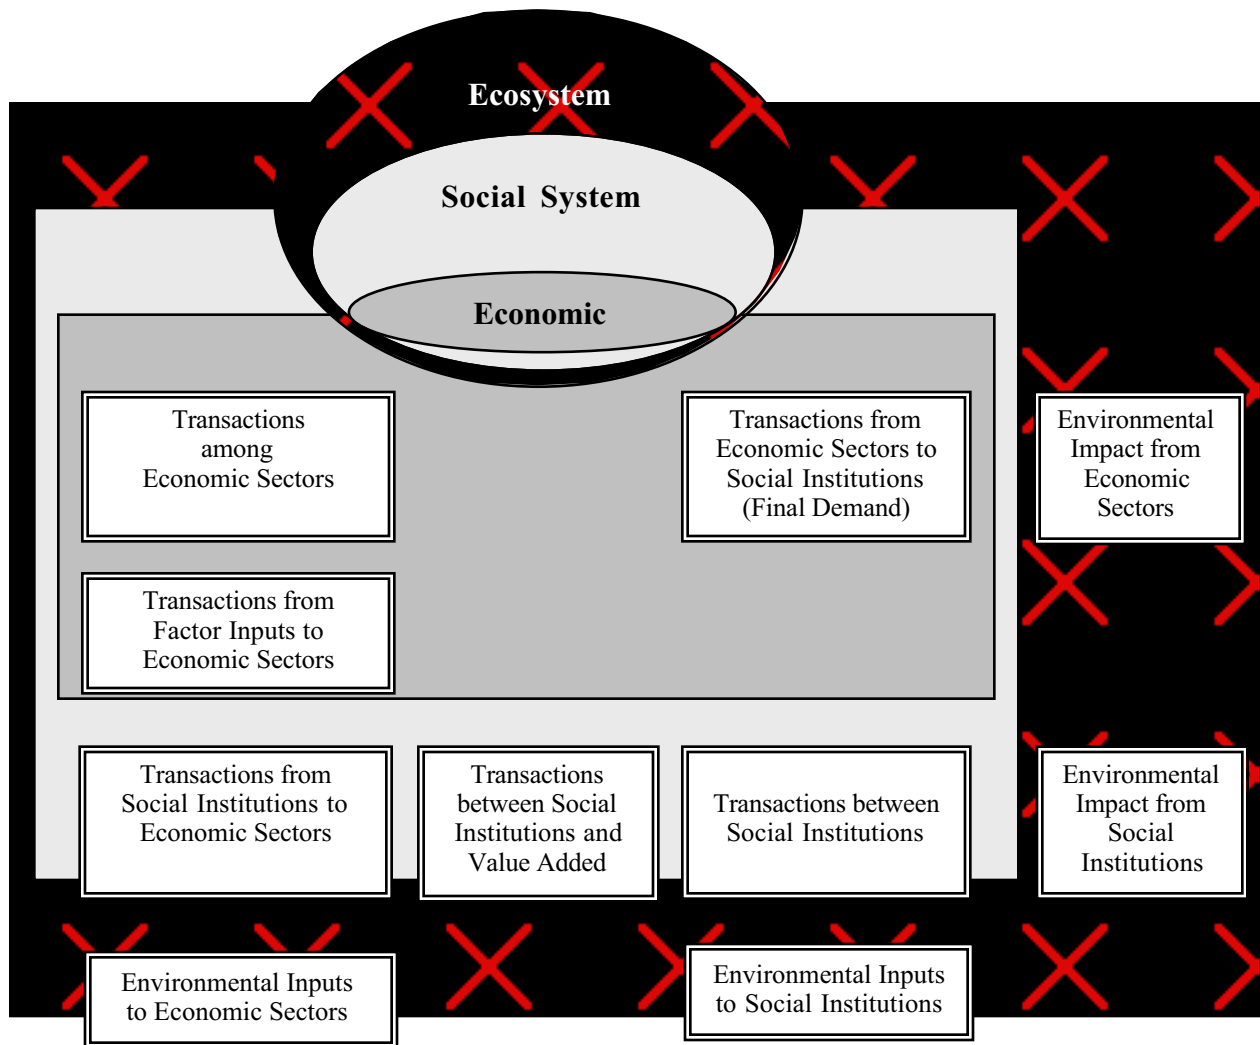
Ecosystem

Social System

Economic

Transactions among Economic Sectors

Transactions from Economic Sectors to Social Institutions (Final Demand)

Environmental Impact from Economic Sectors

Transactions from Factor Inputs to Economic Sectors

Transactions from Social Institutions to Economic Sectors

Transactions between Social Institutions and Value Added

Transactions between Social Institutions

Environmental Impact from Social Institutions

Environmental Inputs to Economic Sectors

Environmental Inputs to Social Institutions